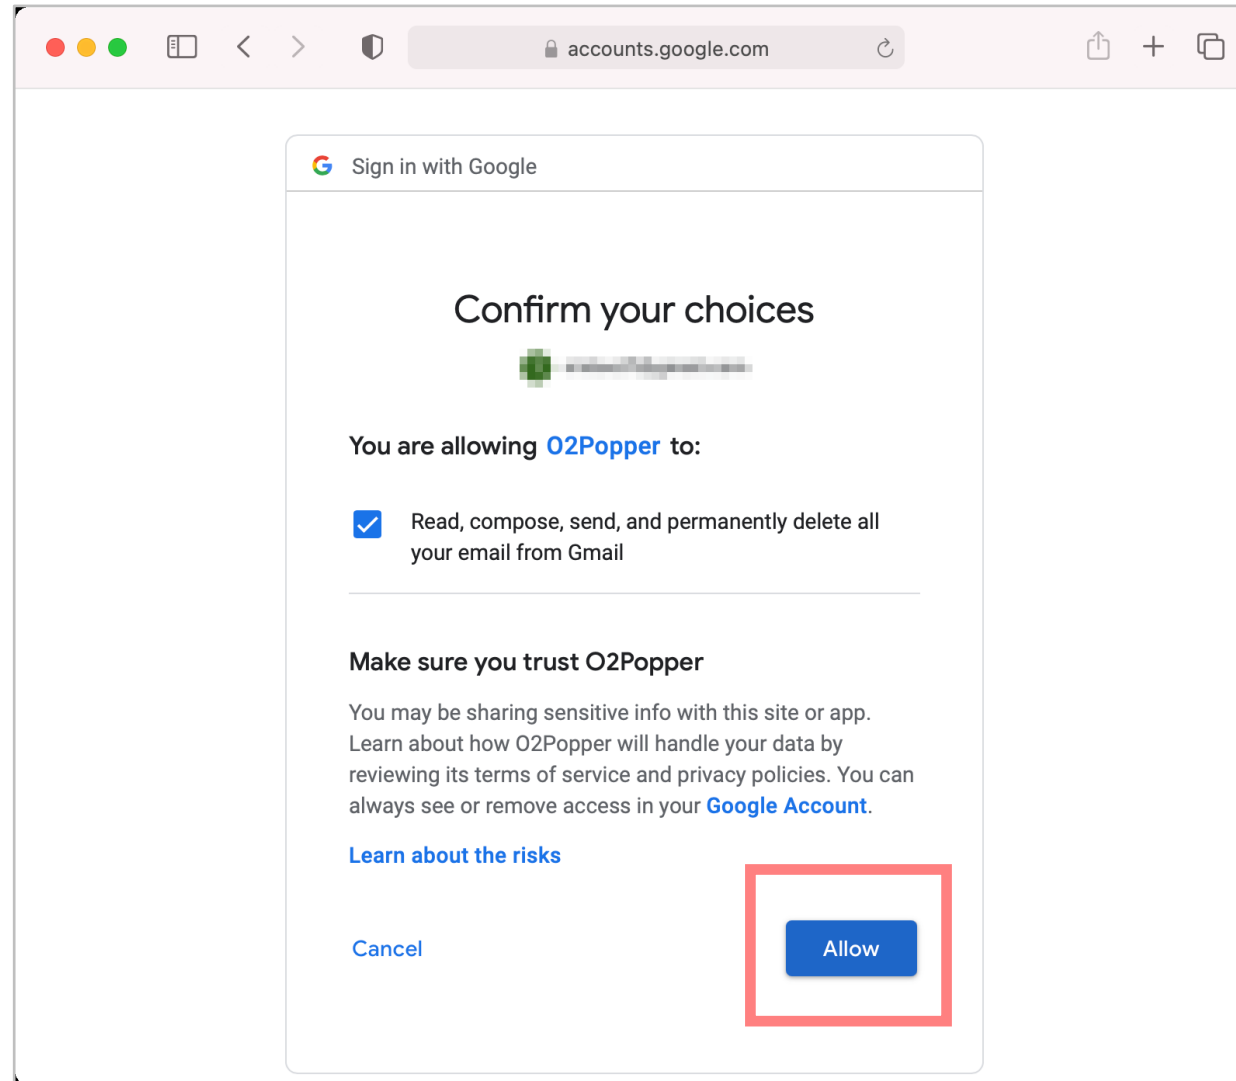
accounts.google.com

Sign in with Google

Confirm your choices

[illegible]

You are allowing O2Popper to:

Read, compose, send, and permanently delete all your email from Gmail

Make sure you trust O2Popper

You may be sharing sensitive info with this site or app. Learn about how O2Popper will handle your data by reviewing its terms of service and privacy policies. You can always see or remove access in your Google Account.

Learn about the risks

Cancel

Allow